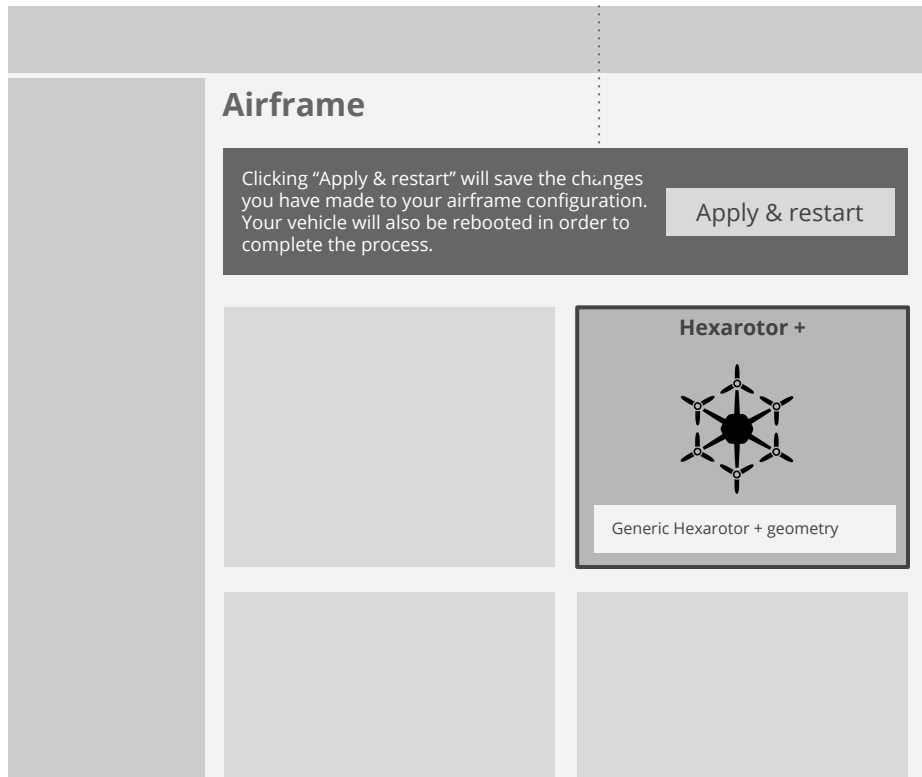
Airframe

Clicking “Apply & restart” will save the changes you have made to your airframe configuration. Your vehicle will also be rebooted in order to complete the process.

Apply & restart

Hexarotor +

Generic Hexarotor + geometry